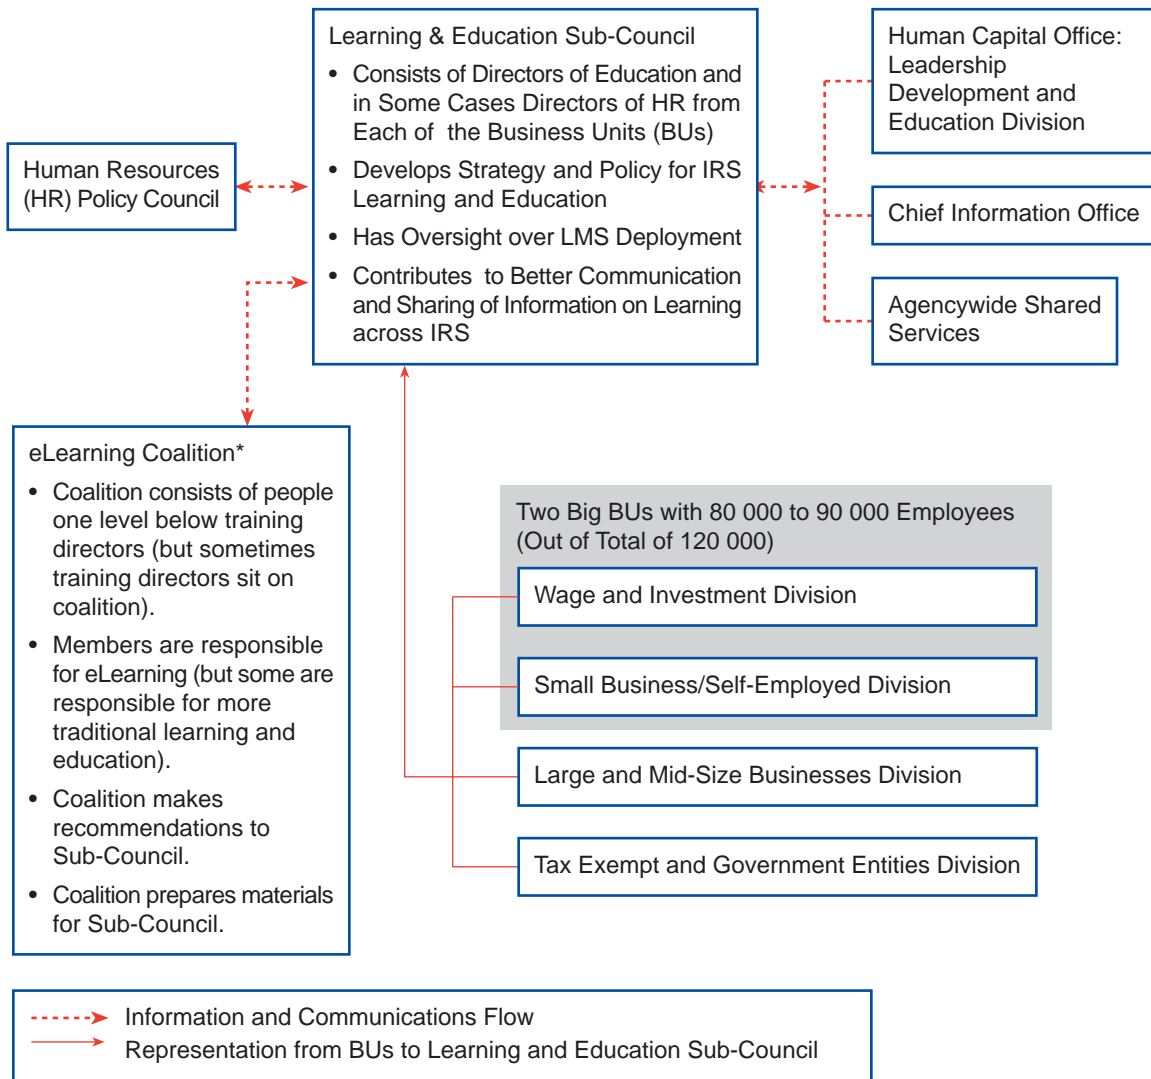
Learning & Education Sub-Council

- Consists of Directors of Education and in Some Cases Directors of HR from Each of the Business Units (BUs)
- Develops Strategy and Policy for IRS Learning and Education
- Has Oversight over LMS Deployment
- Contributes to Better Communication and Sharing of Information on Learning across IRS

Human Capital Office: Leadership Development and Education Division

Chief Information Office

Agencywide Shared Services

Human Resources (HR) Policy Council

eLearning Coalition*

- Coalition consists of people one level below training directors (but sometimes training directors sit on coalition).
- Members are responsible for eLearning (but some are responsible for more traditional learning and education).
- Coalition makes recommendations to Sub-Council.
- Coalition prepares materials for Sub-Council.

Two Big BUs with 80 000 to 90 000 Employees (Out of Total of 120 000)

Wage and Investment Division

Small Business/Self-Employed Division

Large and Mid-Size Businesses Division

Tax Exempt and Government Entities Division

Information and Communications Flow

Representation from BUs to Learning and Education Sub-Council